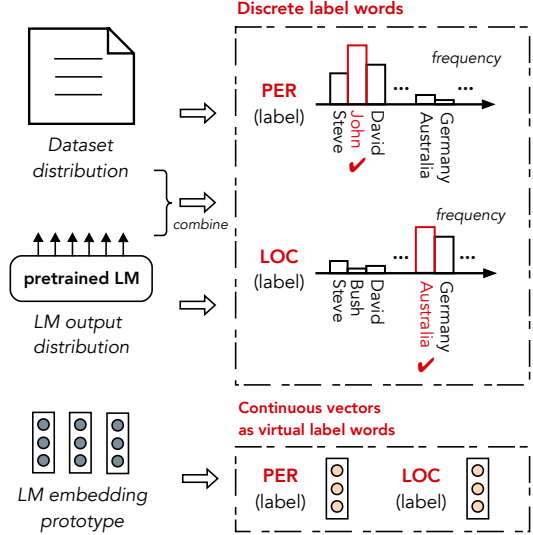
Discrete label words

Dataset distribution

combine

pretrained LM

LM output distribution

PER (label)

frequency

Steve John David ... Australia Germany

LOC (label)

frequency

Steve Bush David ... Australia Germany

Continuous vectors as virtual label words

LM embedding prototype

PER (label)

LOC (label)